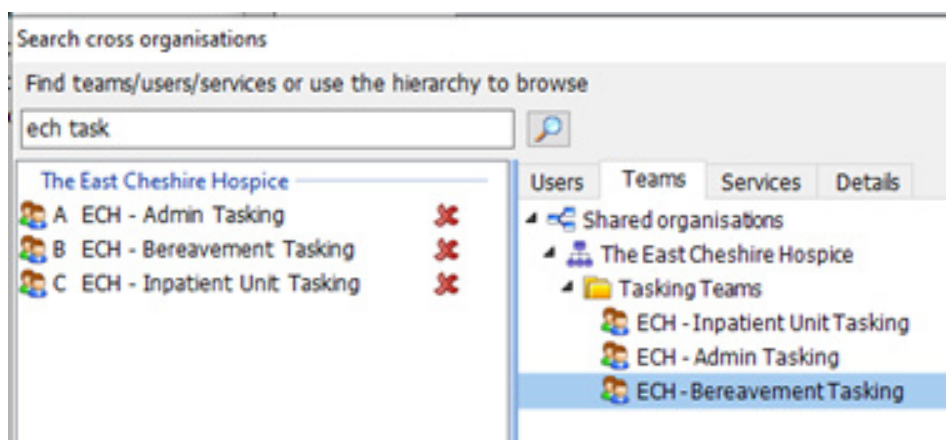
Search cross organisations

Find teams/users/services or use the hierarchy to browse

ech task

The East Cheshire Hospice

A ECH - Admin Tasking

B ECH - Bereavement Tasking

C ECH - Inpatient Unit Tasking

Users | Teams | Services | Details

Shared organisations

The East Cheshire Hospice

Tasking Teams

ECH - Inpatient Unit Tasking

ECH - Admin Tasking

ECH - Bereavement Tasking